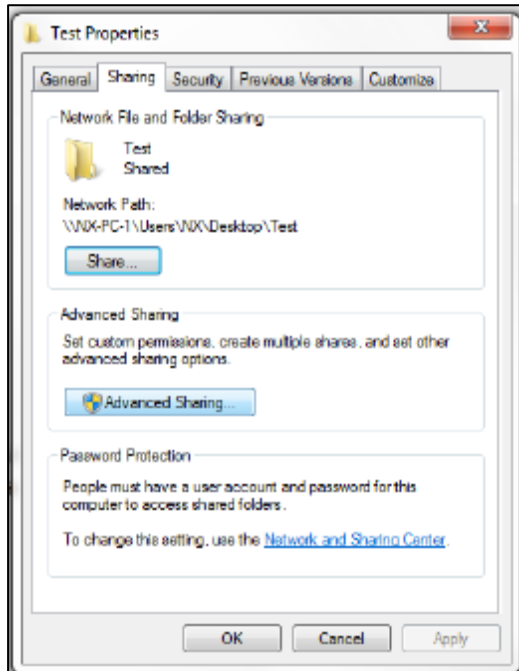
Test Properties

General | Sharing | Security | Previous Versions | Customize

Network File and Folder Sharing

Test
Shared

Network Path:
\\NX-PC-1\Users\NX\Desktop\Test

Share...

Advanced Sharing

Set custom permissions, create multiple shares, and set other advanced sharing options.

Advanced Sharing...

Password Protection

People must have a user account and password for this computer to access shared folders.

To change this setting, use the Network and Sharing Center.

OK | Cancel | Apply